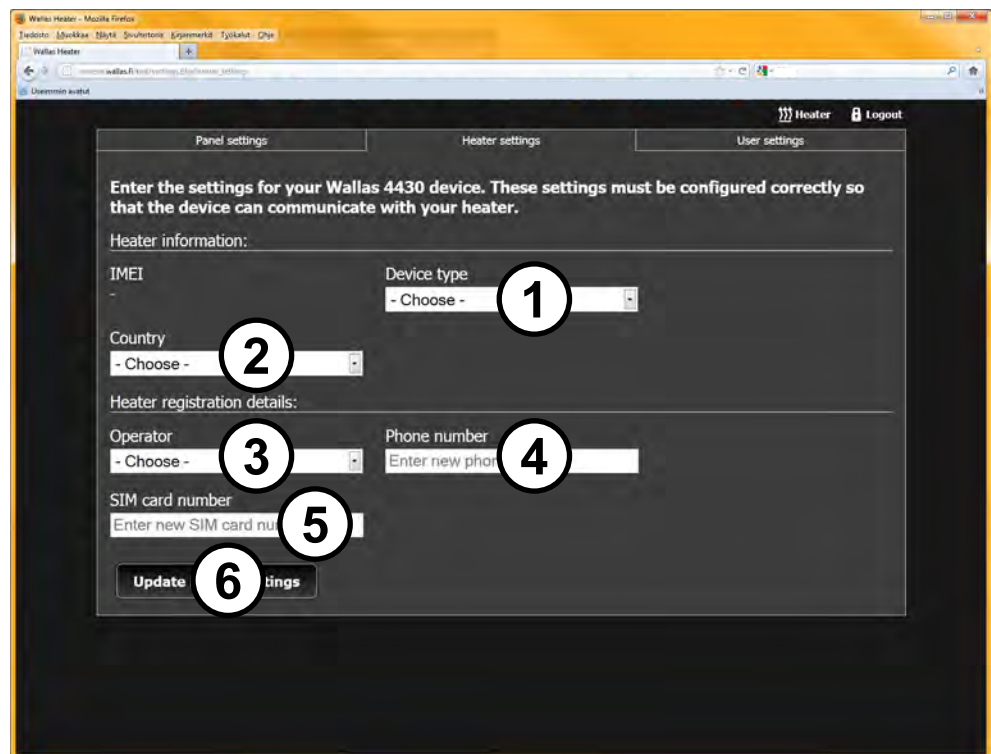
Wallas Heater - Mozilla Firefox
Tiedosto Muokkaa Näytä Sivuhistoria Kirjanmerkit Työkalut Ohje
Wallas Heater
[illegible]wallas.fi/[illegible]
Useimmin avatut

Heater Logout

Panel settings | Heater settings | User settings

Enter the settings for your Wallas 4430 device. These settings must be configured correctly so that the device can communicate with your heater.

Heater information:

IMEI
-

Device type
- Choose -
1

Country
- Choose -
2

Heater registration details:

Operator
- Choose -
3

Phone number
Enter new phon
4

SIM card number
Enter new SIM card nu
5

Update
6
ttings